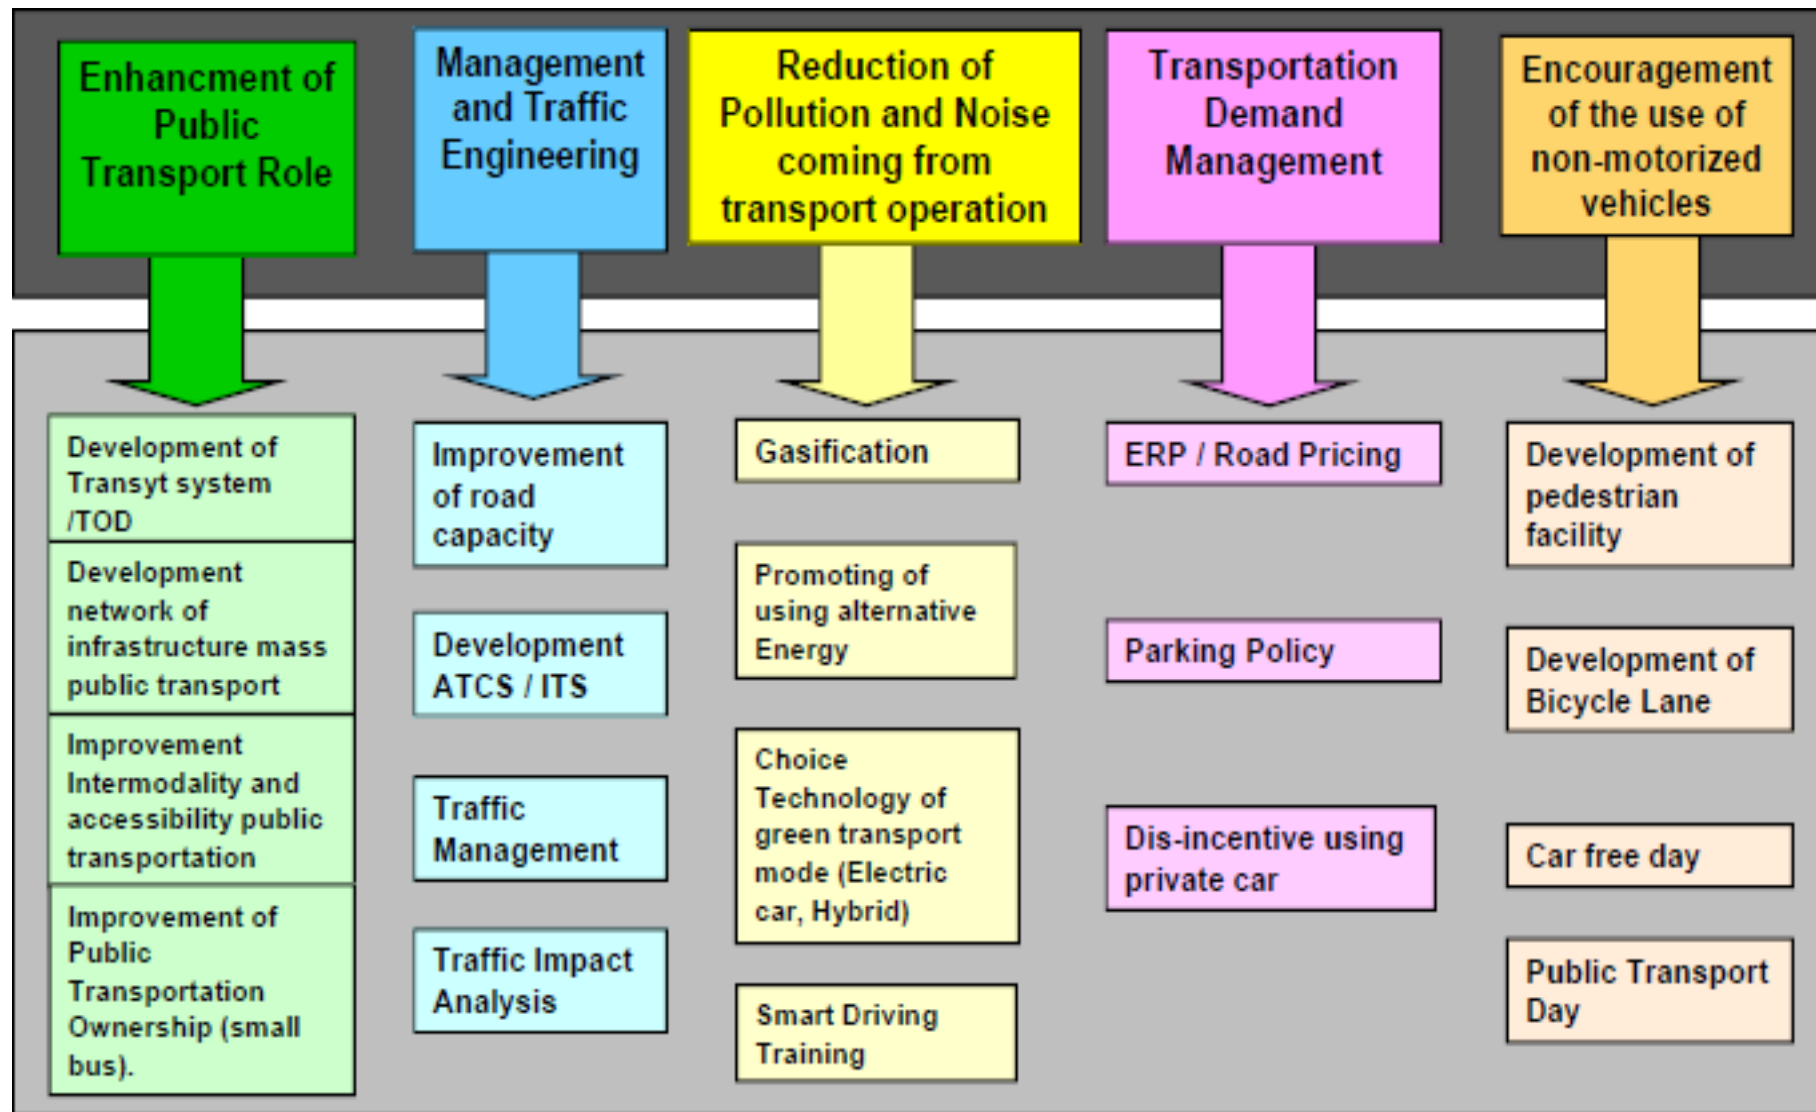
Enhancment of Public Transport Role

Development of Transyt system /TOD

Development network of infrastructure mass public transport

Improvement Intermodality and accessibility public transportation

Improvement of Public Transportation Ownership (small bus).

Management and Traffic Engineering

Improvement of road capacity

Development ATCS / ITS

Traffic Management

Traffic Impact Analysis

Reduction of Pollution and Noise coming from transport operation

Gasification

Promoting of using alternative Energy

Choice Technology of green transport mode (Electric car, Hybrid)

Smart Driving Training

Transportation Demand Management

ERP / Road Pricing

Parking Policy

Dis-incentive using private car

Encouragement of the use of non-motorized vehicles

Development of pedestrian facility

Development of Bicycle Lane

Car free day

Public Transport Day